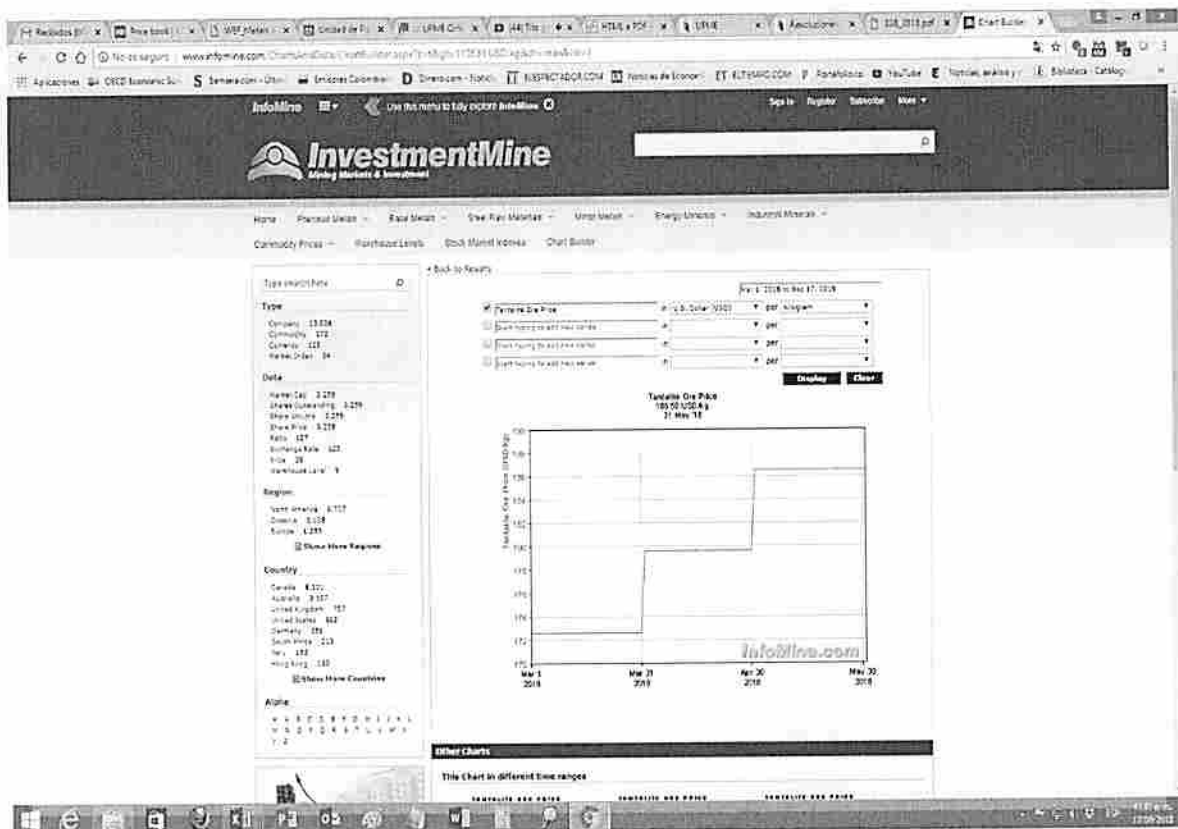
InfoMine Use this menu to fully explore InfoMine

Sign In Register Subscribe More

InvestmentMine
Mining Markets & Investment

Home Precious Metals Base Metals Steel Raw Materials Minor Metals Energy Minerals Industrial Minerals

Commodity Prices Warehouse Levels Stock Market Indexes Chart Builder

Type search here

Type
Company 13,536
Commodity 172
Currency 115
Market Index 34

Data
Market Cap 3,279
Shares Outstanding 3,279
Share Volume 3,279
Share Price 3,279
Ratio 127
Exchange Rate 125
Price 29
Warehouse Level 9

Region
North America 8,717
Oceania 3,158
Europe 1,291
Show More Regions

Country
Canada 8,321
Australia 3,157
United Kingdom 757
United States 662
Germany 255
South Africa 213
Peru 152
Hong Kong 130
Show More Countries

Alpha
A B C D E F G H I J K L
M N O P Q R S T U V W X
Y Z

« Back to Results

Mar 1, 2018 to May 31, 2018

Tantalite Ore Price in U.S. Dollar (USD) per kilogram
Start typing to add new series in per
Start typing to add new series in per
Start typing to add new series in per

Display Clear

Tantalite Ore Price
180.50 USD/kg
31 May '18

Tantalite Ore Price (USD/kg)

180
178
176
174
172
180
178
176
174
172
170

Mar 1 2018
Mar 31 2018
Apr 30 2018
May 30 2018

InfoMine.com

Other Charts

This Chart in different time ranges

TANTALITE ORE PRICE TANTALITE ORE PRICE TANTALITE ORE PRICE